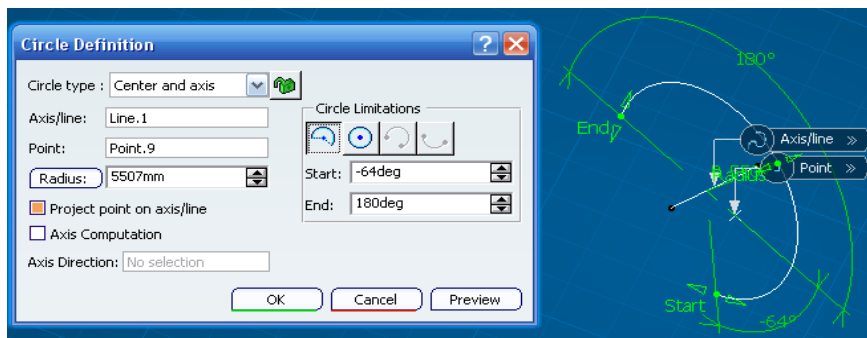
Circle Definition

Circle type : Center and axis

Axis/line: Line.1

Point: Point.9

Radius: 5507mm

Project point on axis/line

Axis Computation

Axis Direction: No selection

Circle Limitations

Start: -64deg

End: 180deg

OK

Cancel

Preview

180°

End

Axis/line

Point

Radius

Start

-64°